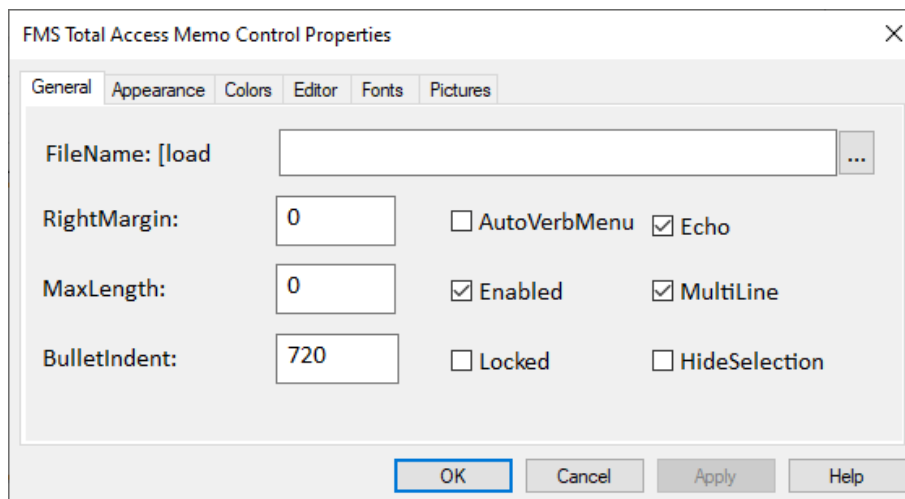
FMS Total Access Memo Control Properties

×

General Appearance Colors Editor Fonts Pictures

FileName: [load

...

RightMargin: 0

☐ AutoVerbMenu ☑ Echo

MaxLength: 0

☑ Enabled ☑ MultiLine

BulletIndent: 720

☐ Locked ☐ HideSelection

OK Cancel Apply Help